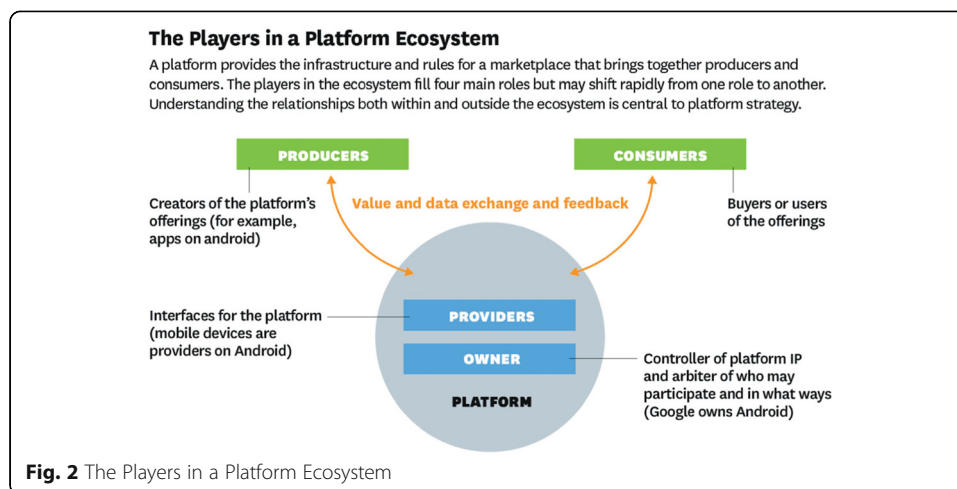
The Players in a Platform Ecosystem

A platform provides the infrastructure and rules for a marketplace that brings together producers and consumers. The players in the ecosystem fill four main roles but may shift rapidly from one role to another. Understanding the relationships both within and outside the ecosystem is central to platform strategy.

PRODUCERS

CONSUMERS

Creators of the platform's offerings (for example, apps on android)

Value and data exchange and feedback

Buyers or users of the offerings

Interfaces for the platform (mobile devices are providers on Android)

PROVIDERS

OWNER

Controller of platform IP and arbiter of who may participate and in what ways (Google owns Android)

PLATFORM

Fig. 2 The Players in a Platform Ecosystem